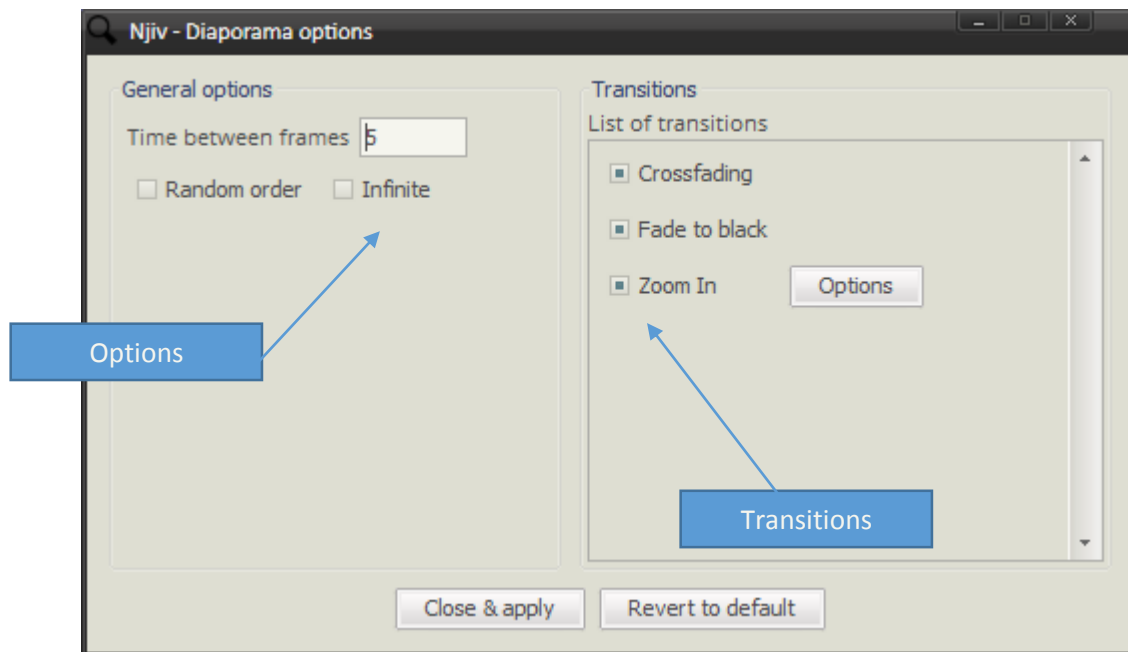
Njiv - Diaporama options

General options

Time between frames 5

Random order

Infinite

Options

Transitions

List of transitions

Crossfading

Fade to black

Zoom In

Options

Transitions

Close & apply

Revert to default